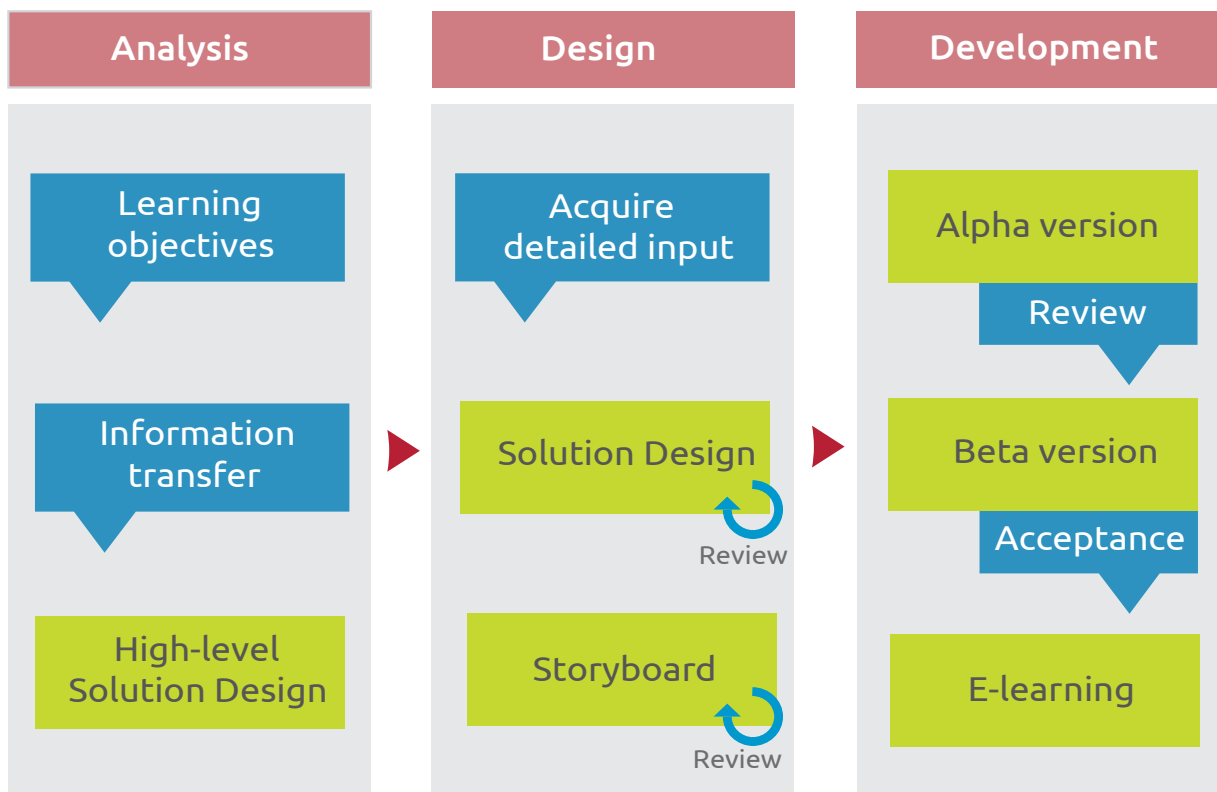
Analysis

Learning objectives

Information transfer

High-level Solution Design

Design

Acquire detailed input

Solution Design

Review

Storyboard

Review

Development

Alpha version

Review

Beta version

Acceptance

E-learning